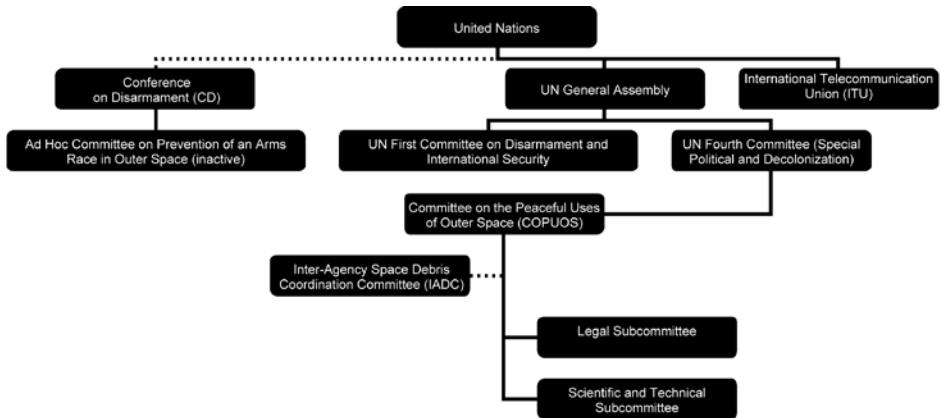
United Nations

Conference on Disarmament (CD)

UN General Assembly

International Telecommunication Union (ITU)

Ad Hoc Committee on Prevention of an Arms Race in Outer Space (inactive)

UN First Committee on Disarmament and International Security

UN Fourth Committee (Special Political and Decolonization)

Committee on the Peaceful Uses of Outer Space (COPUOS)

Inter-Agency Space Debris Coordination Committee (IADC)

Legal Subcommittee

Scientific and Technical Subcommittee